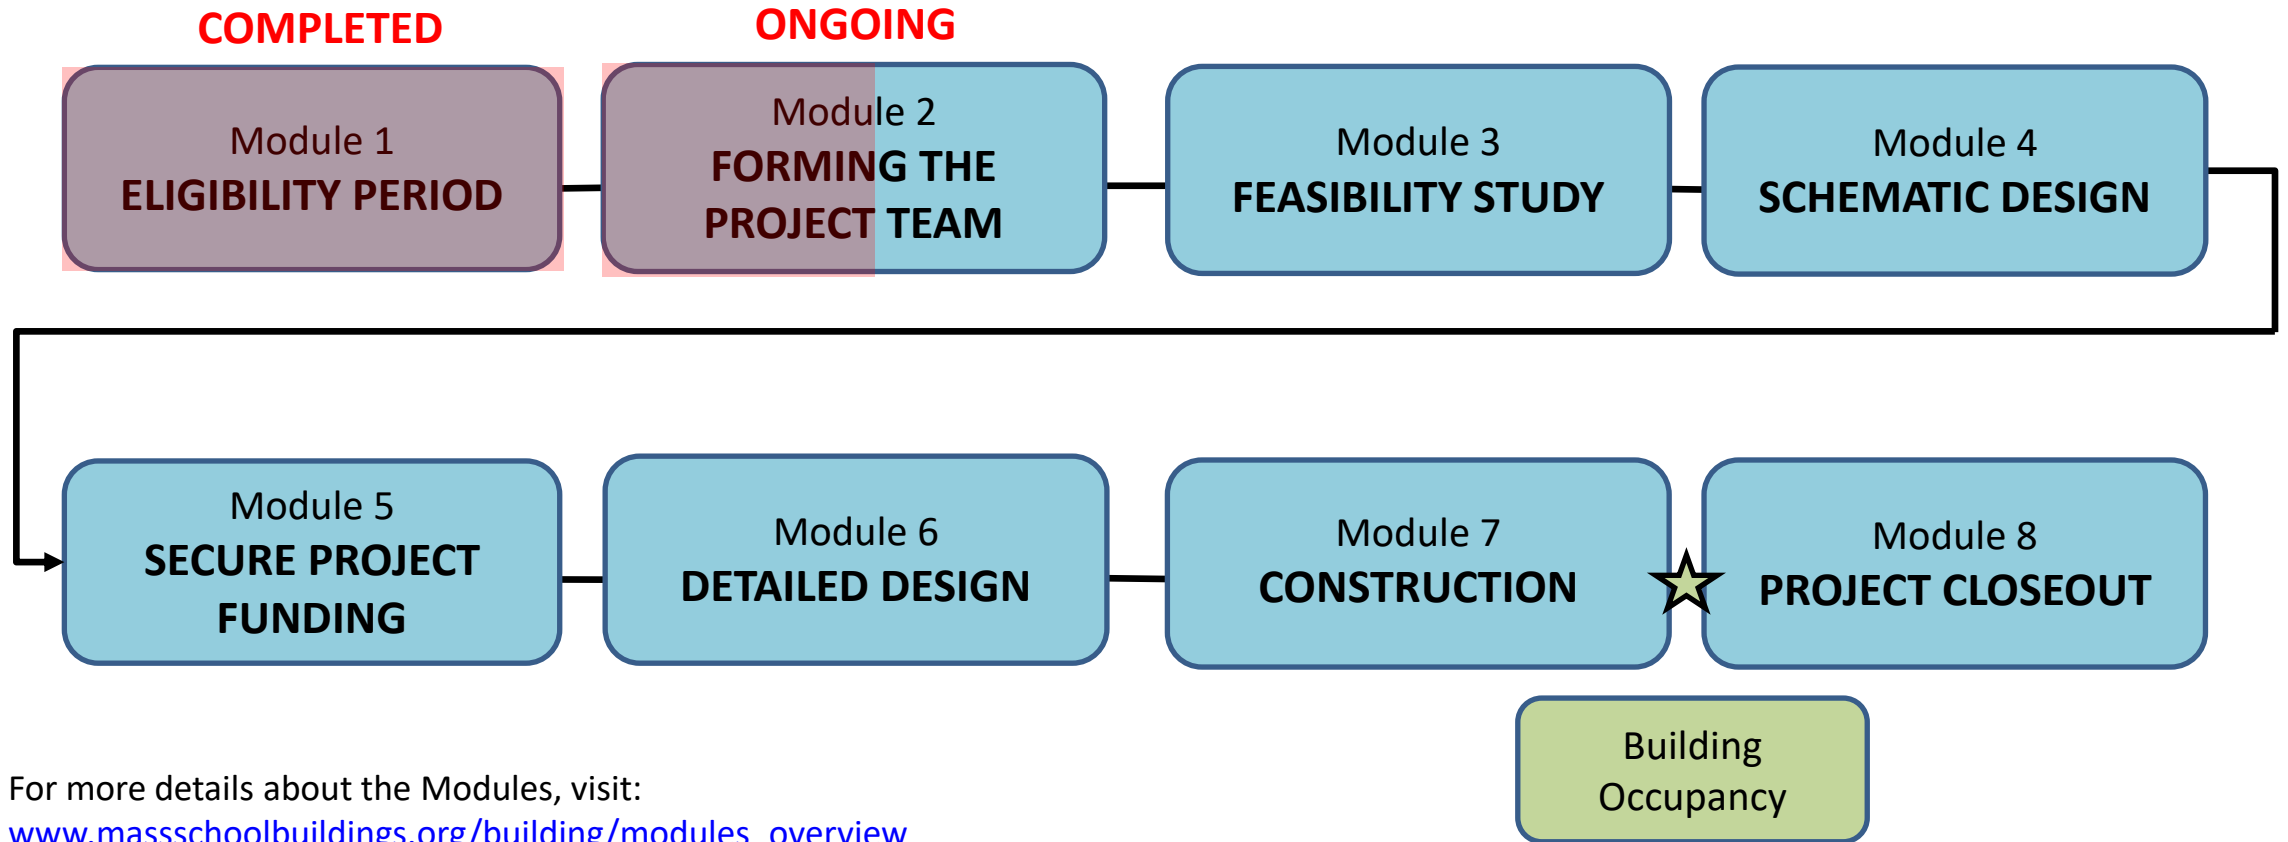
COMPLETED

ONGOING

Module 1
ELIGIBILITY PERIOD

Module 2
FORMING THE PROJECT TEAM

Module 3
FEASIBILITY STUDY

Module 4
SCHEMATIC DESIGN

Module 5
SECURE PROJECT FUNDING

Module 6
DETAILED DESIGN

Module 7
CONSTRUCTION

Module 8
PROJECT CLOSEOUT

Building Occupancy

For more details about the Modules, visit:
www.massschoolbuildings.org/building/modules_overview